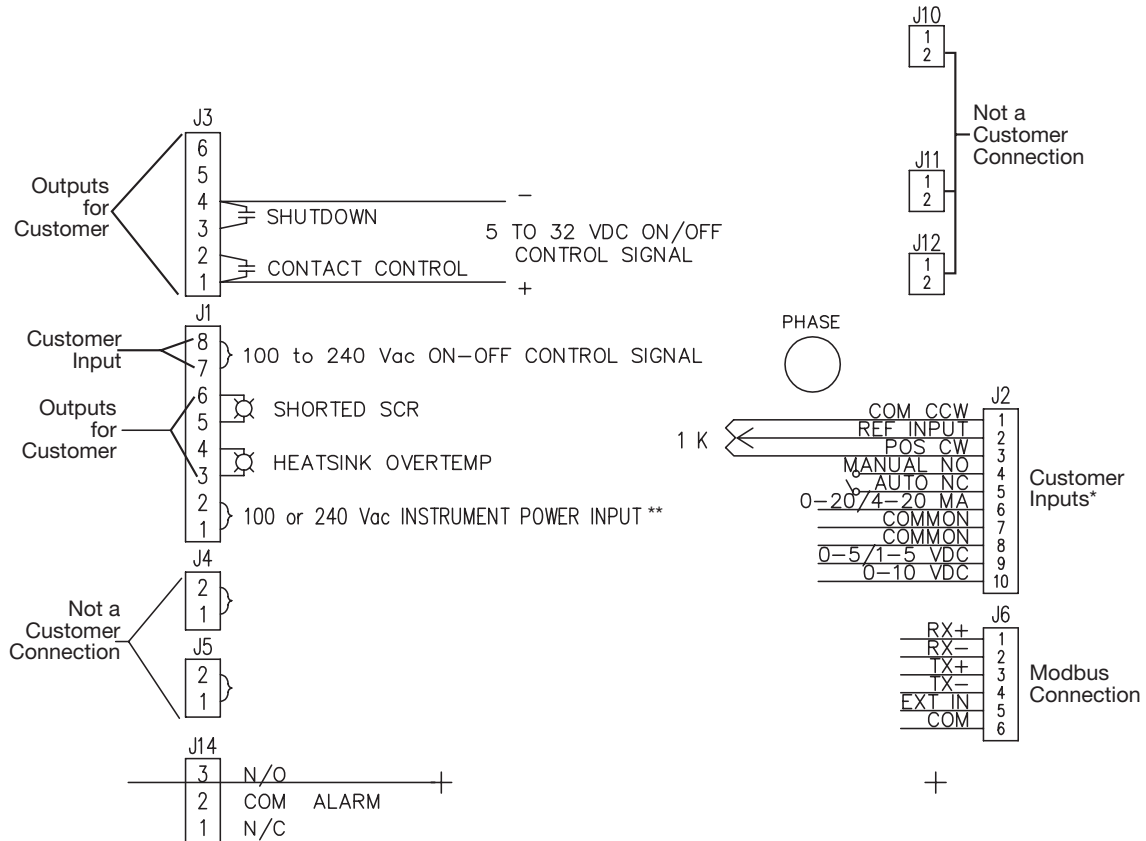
J10
1
2

Not a Customer Connection

J11
1
2

J12
1
2

J3
6
5
4
3
2
1

Outputs for Customer

SHUTDOWN

CONTACT CONTROL

−

5 TO 32 VDC ON/OFF CONTROL SIGNAL

+

J1
8
7
6
5
4
3
2
1

Customer Input

100 to 240 Vac ON−OFF CONTROL SIGNAL

Outputs for Customer

SHORTED SCR

HEATSINK OVERTEMP

100 or 240 Vac INSTRUMENT POWER INPUT **

PHASE

J2

1 K

COM CCW 1
REF INPUT 2
POS CW 3
MANUAL NO 4
AUTO NC 5
0−20/4−20 MA 6
COMMON 7
COMMON 8
0−5/1−5 VDC 9
0−10 VDC 10

Customer Inputs*

J4
2
1

Not a Customer Connection

J5
2
1

J6
RX+ 1
RX− 2
TX+ 3
TX− 4
EXT IN 5
COM 6

Modbus Connection

J14
3 N/O
2 COM ALARM
1 N/C